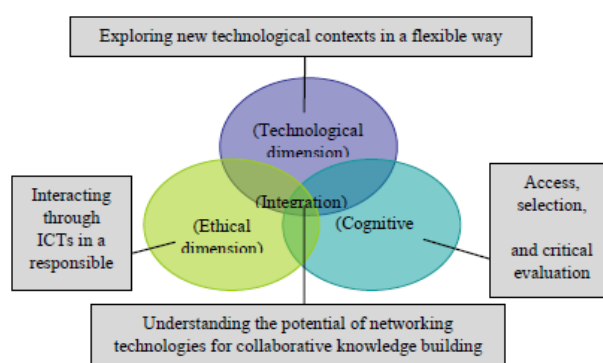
Exploring new technological contexts in a flexible way

(Technological dimension)

(Integration)

(Ethical dimension)

(Cognitive

Interacting through ICTs in a responsible

Access, selection,

and critical evaluation

Understanding the potential of networking technologies for collaborative knowledge building